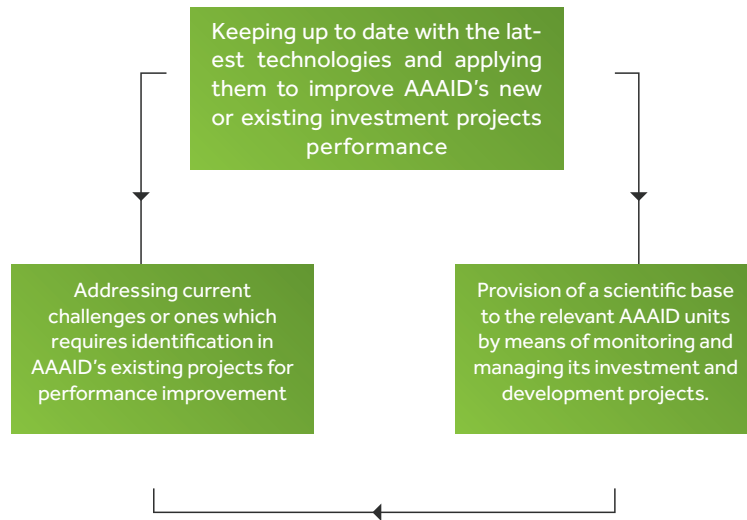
Keeping up to date with the latest technologies and applying them to improve AAAID's new or existing investment projects performance

Addressing current challenges or ones which requires identification in AAAID's existing projects for performance improvement

Provision of a scientific base to the relevant AAAID units by means of monitoring and managing its investment and development projects.